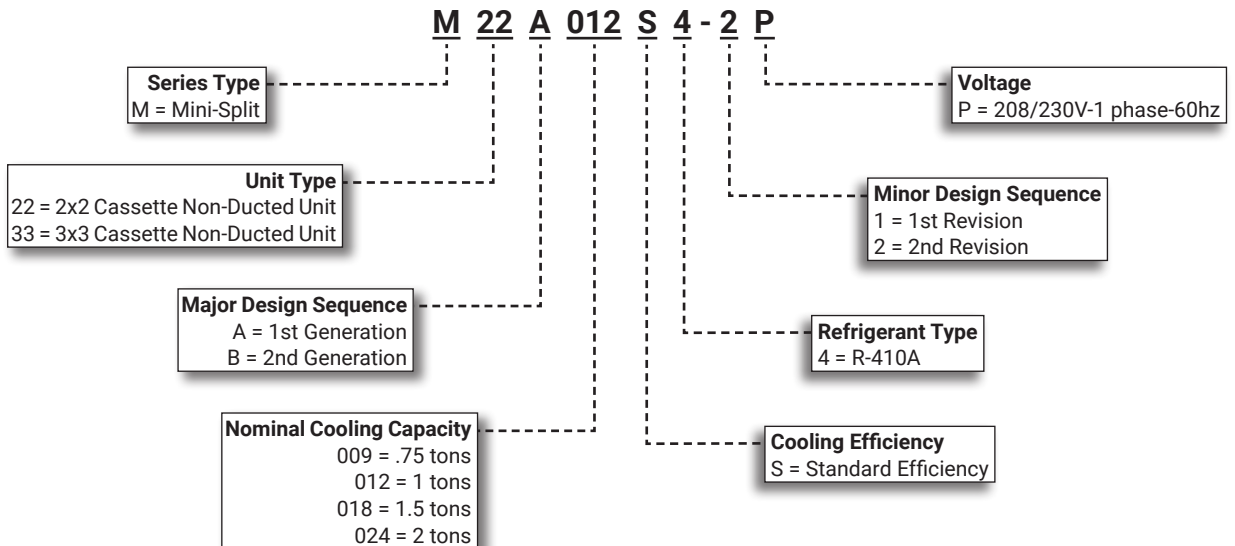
M 22 A 012 S 4 - 2 P

Series Type
M = Mini-Split

Unit Type
22 = 2x2 Cassette Non-Ducted Unit
33 = 3x3 Cassette Non-Ducted Unit

Major Design Sequence
A = 1st Generation
B = 2nd Generation

Nominal Cooling Capacity
009 = .75 tons
012 = 1 tons
018 = 1.5 tons
024 = 2 tons

Voltage
P = 208/230V-1 phase-60hz

Minor Design Sequence
1 = 1st Revision
2 = 2nd Revision

Refrigerant Type
4 = R-410A

Cooling Efficiency
S = Standard Efficiency